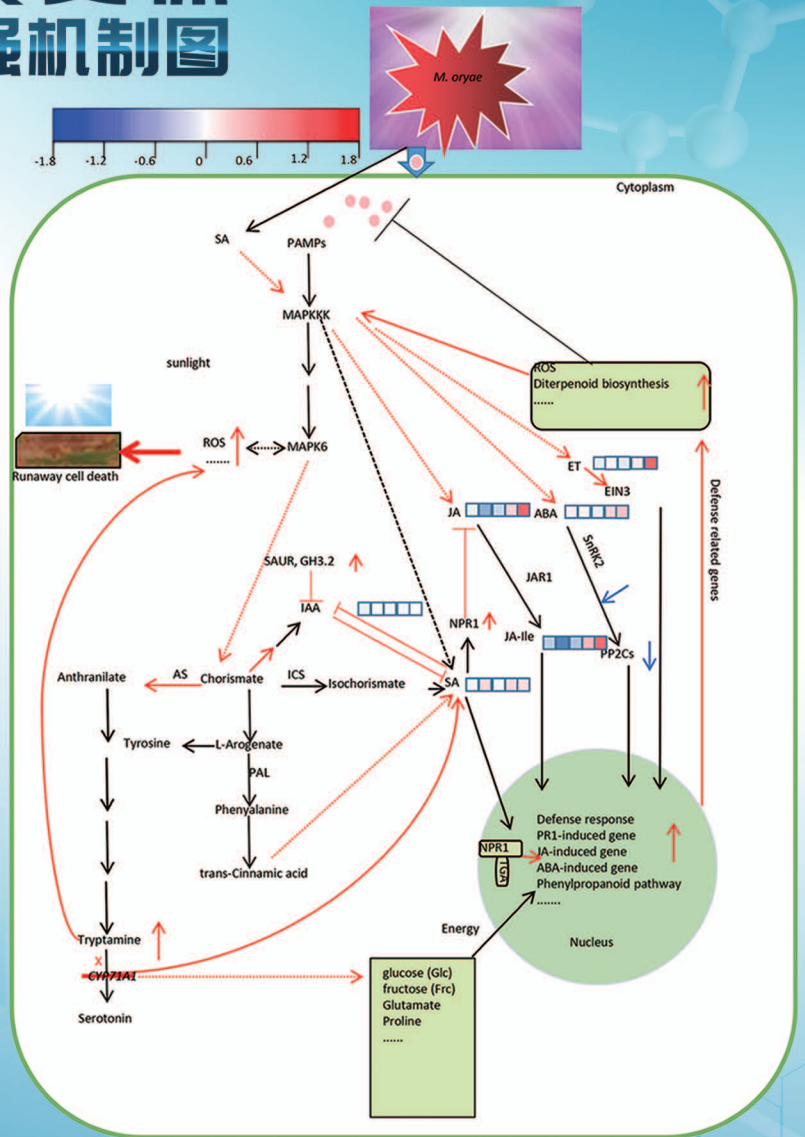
据机制图

-1.8 -1.2 -0.6 0 0.6 1.2 1.8

M. oryae

Cytoplasm

SA

PAMPs

MAPKKK

sunlight

ROS
Diterpenoid biosynthesis
......

ROS
.......

MAPK6

Runaway cell death

ET

EIN3

JA

ABA

SnRK2

Defense related genes

SAUR, GH3.2

JAR1

IAA

NPR1

JA-Ile

PP2Cs

Anthranilate

AS

Chorismate

ICS

Isochorismate

SA

Tyrosine

L-Arogenate

PAL

Phenyalanine

trans-Cinnamic acid

Defense response
PR1-induced gene
JA-induced gene
ABA-induced gene
Phenylpropanoid pathway
.......

NPR1

TGA

Energy

Nucleus

Tryptamine

CYP71A1

Serotonin

glucose (Glc)
fructose (Frc)
Glutamate
Proline
......